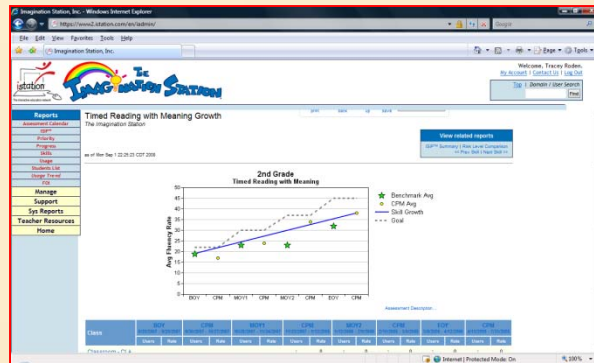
Imagination Station, Inc. - Windows Internet Explorer
https://www2.istation.com/en/admin/
Google
File Edit View Favorites Tools Help
Imagination Station, Inc.
Page Tools
istation
The Imagination Station
Welcome, Tracey Roden.
My Account | Contact Us | Log Out
Top | Domain / User Search
Find
Reports
Assessment Calendar
ISIP™
Priority
Progress
Skills
Usage
Students List
Usage Trend
PDI
Manage
Support
Sys Reports
Teacher Resources
Home
Timed Reading with Meaning Growth
The Imagination Station
View related reports
ISIP™ Summary | Risk Level Comparison
<< Prev Skill | Next Skill >>
as of Mon Sep 1 22:28:23 CDT 2008
2nd Grade
Timed Reading with Meaning
Avg Fluency Rate
50
45
40
35
30
25
20
15
10
5
0
BOY CPM MOY1 CPM MOY2 CPM EOY CPM
Benchmark Avg
CPM Avg
Skill Growth
Goal
Assessment Description...
Class
BOY
CPM
MOY1
CPM
MOY2
CPM
EOY
CPM
Users Rate Users Rate Users Rate Users Rate Users Rate Users Rate Users Rate Users Rate
Internet | Protected Mode: On
100%